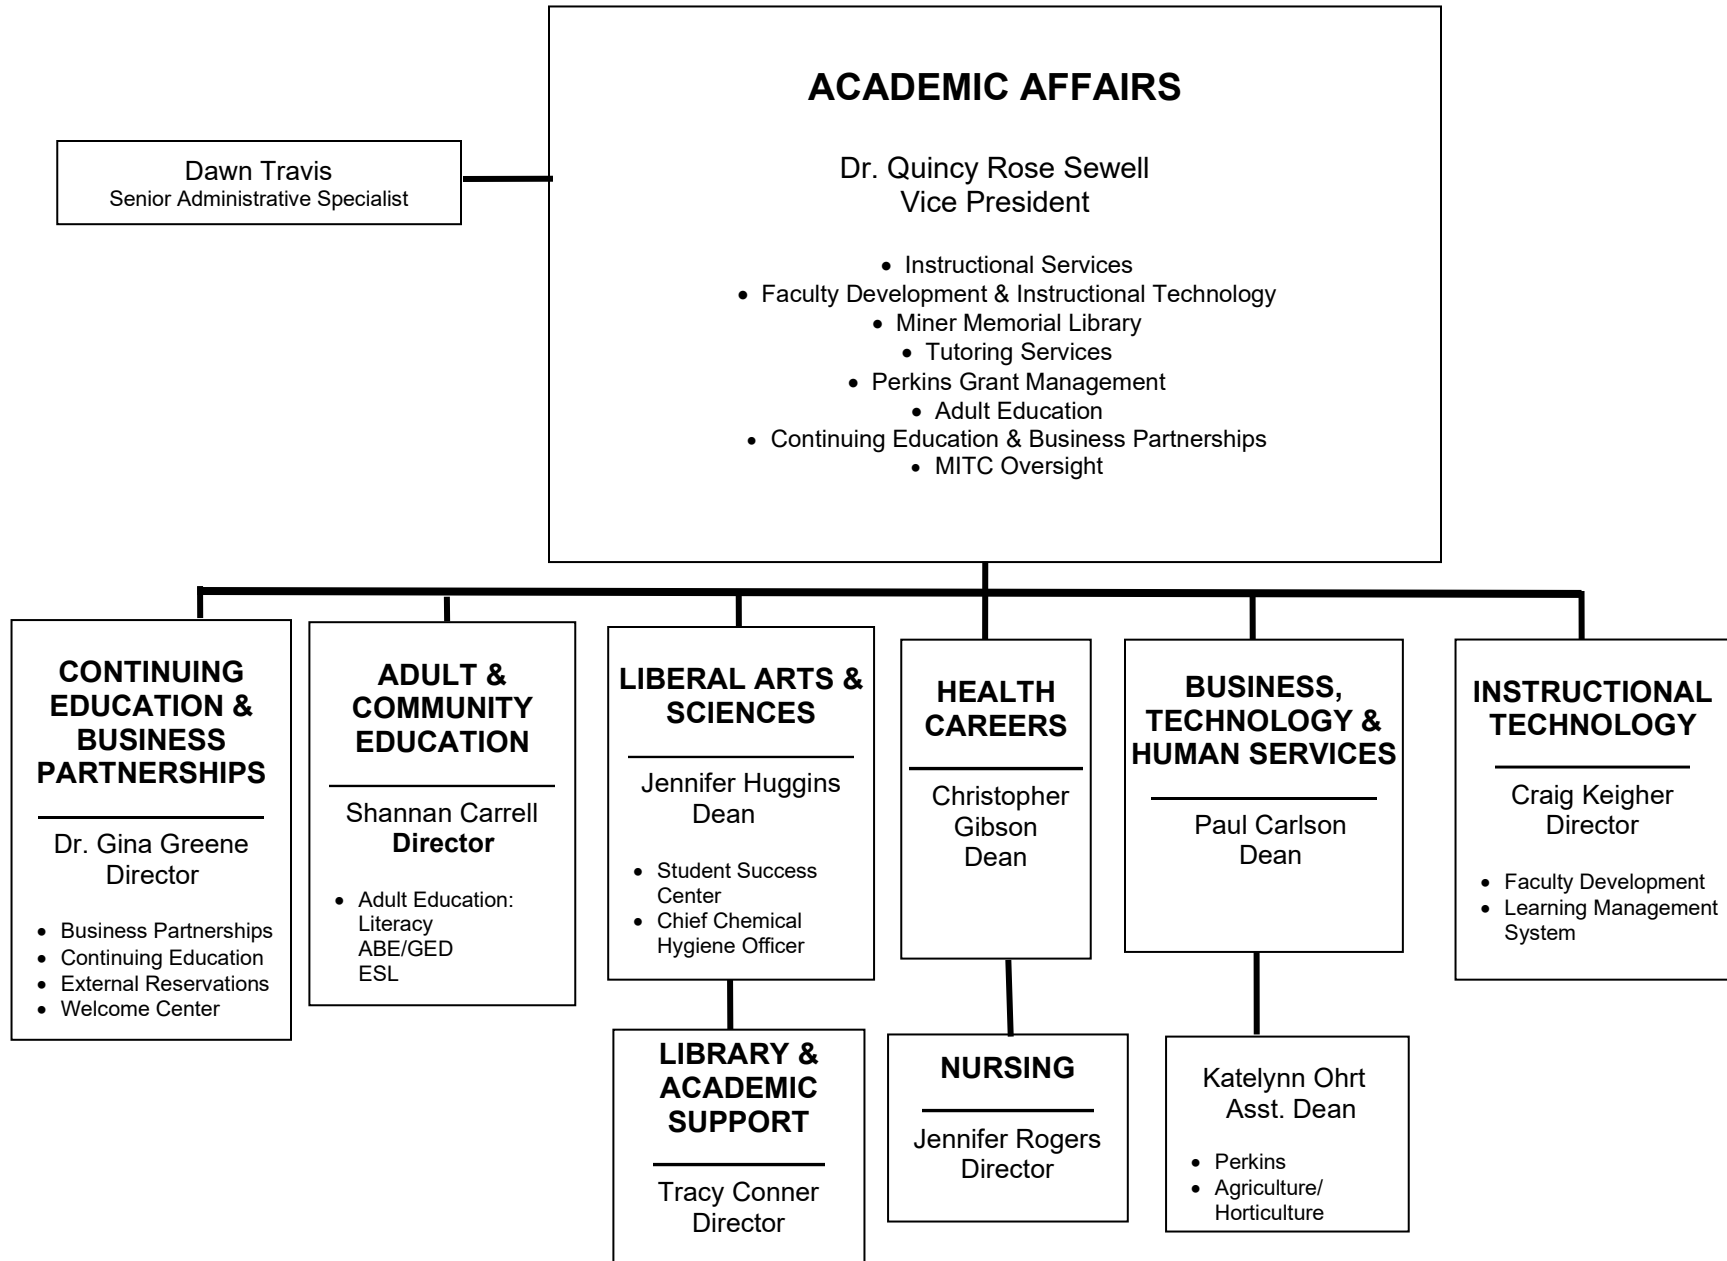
ACADEMIC AFFAIRS

Dr. Quincy Rose Sewell
Vice President

- Instructional Services
- Faculty Development & Instructional Technology
- Miner Memorial Library
- Tutoring Services
- Perkins Grant Management
- Adult Education
- Continuing Education & Business Partnerships
- MITC Oversight

Dawn Travis
Senior Administrative Specialist

CONTINUING EDUCATION & BUSINESS PARTNERSHIPS

Dr. Gina Greene
Director

- Business Partnerships
- Continuing Education
- External Reservations
- Welcome Center

ADULT & COMMUNITY EDUCATION

Shannan Carrell
Director

- Adult Education: Literacy ABE/GED ESL

LIBERAL ARTS & SCIENCES

Jennifer Huggins
Dean

- Student Success Center
- Chief Chemical Hygiene Officer

LIBRARY & ACADEMIC SUPPORT

Tracy Conner
Director

HEALTH CAREERS

Christopher Gibson
Dean

NURSING

Jennifer Rogers
Director

BUSINESS, TECHNOLOGY & HUMAN SERVICES

Paul Carlson
Dean

Katelynn Ohrt
Asst. Dean

- Perkins
- Agriculture/ Horticulture

INSTRUCTIONAL TECHNOLOGY

Craig Keigher
Director

- Faculty Development
- Learning Management System